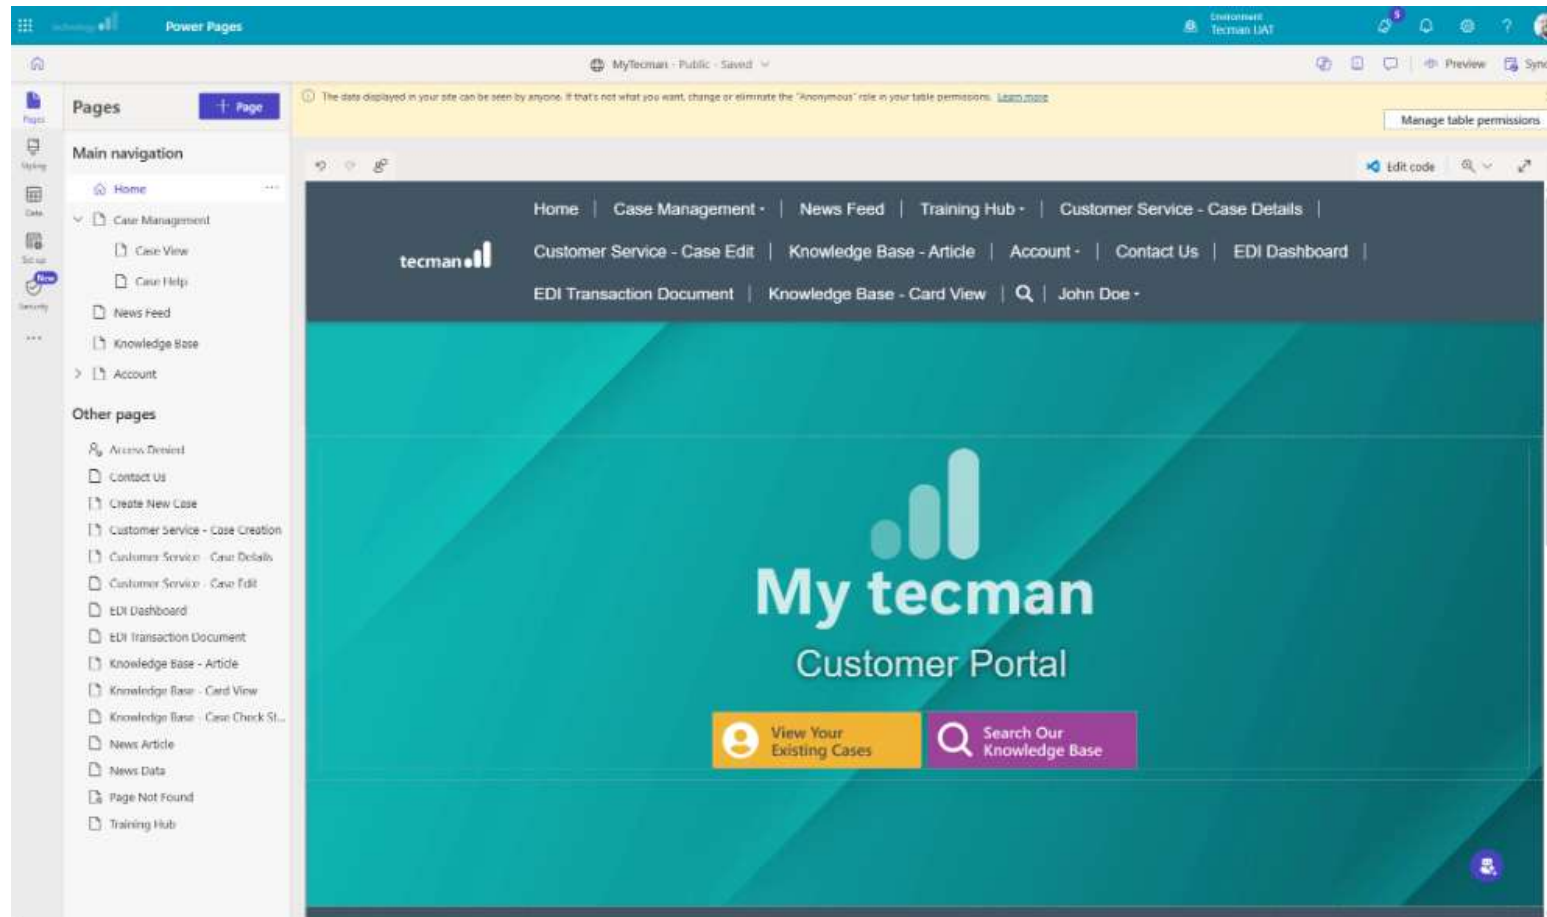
Power Pages

Environment
Tecman UAT

MyTecman - Public - Saved

Preview Sync

Pages
Styling
Data
Set up
New
Security
...

Pages
+ Page

Main navigation
Home
Case Management
Case View
Case Help
News Feed
Knowledge Base
Account

Other pages
Access Denied
Contact Us
Create New Case
Customer Service - Case Creation
Customer Service - Case Details
Customer Service - Case Edit
EDI Dashboard
EDI Transaction Document
Knowledge Base - Article
Knowledge Base - Card View
Knowledge Base - Case Check St...
News Article
News Data
Page Not Found
Training Hub

The data displayed in your site can be seen by anyone. If that's not what you want, change or eliminate the "Anonymous" role in your table permissions. Learn more

Manage table permissions

Edit code

tecman

Home | Case Management | News Feed | Training Hub | Customer Service - Case Details |
Customer Service - Case Edit | Knowledge Base - Article | Account | Contact Us | EDI Dashboard |
EDI Transaction Document | Knowledge Base - Card View | | John Doe

My tecman
Customer Portal

View Your Existing Cases
Search Our Knowledge Base